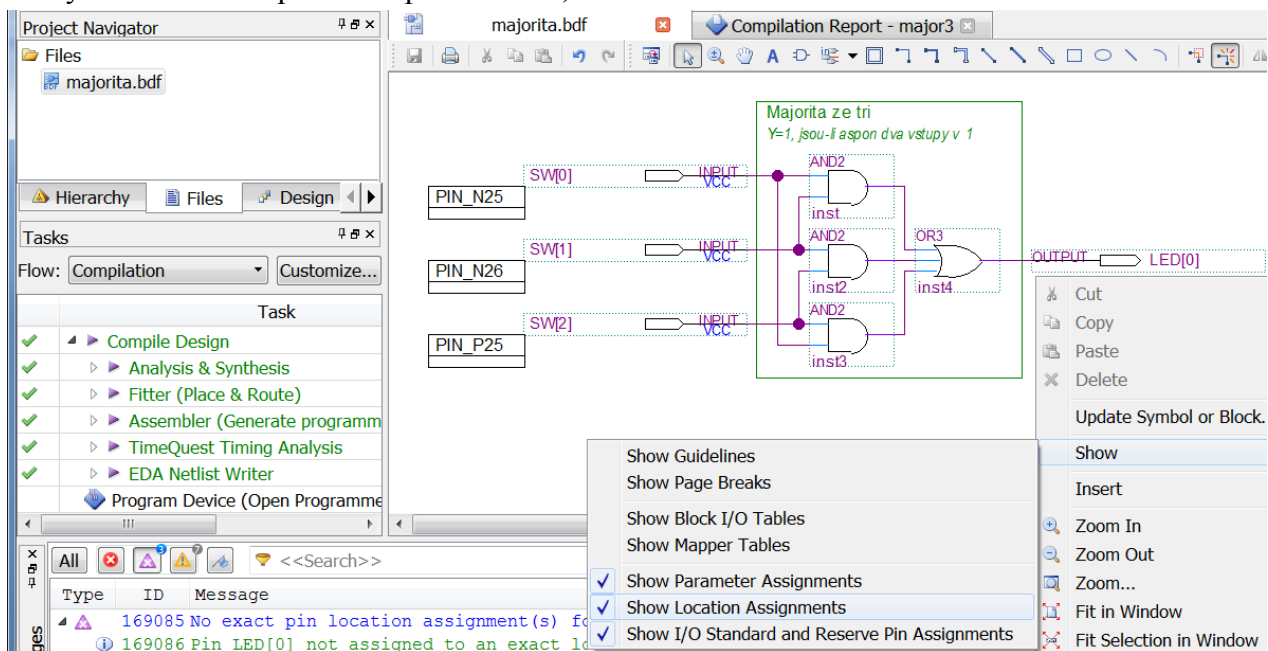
Project Navigator
Files
majorita.bdf
Hierarchy
Files
Design
Tasks
Flow: Compilation
Customize...
Task
Compile Design
Analysis & Synthesis
Fitter (Place & Route)
Assembler (Generate programm
TimeQuest Timing Analysis
EDA Netlist Writer
Program Device (Open Programme

majorita.bdf
Compilation Report - major3

Majorita ze tri
Y=1, jsou-li aspon dva vstupy v 1
PIN_N25
PIN_N26
PIN_P25
SW[0]
SW[1]
SW[2]
INPUT
VCC
INPUT
VCC
INPUT
VCC
AND2
inst
AND2
inst2
AND2
inst3
OR3
inst4
OUTPUT
LED[0]

Cut
Copy
Paste
Delete
Update Symbol or Block.
Show
Insert
Zoom In
Zoom Out
Zoom...
Fit in Window
Fit Selection in Window

Show Guidelines
Show Page Breaks
Show Block I/O Tables
Show Mapper Tables
Show Parameter Assignments
Show Location Assignments
Show I/O Standard and Reserve Pin Assignments

All
<<Search>>
Type ID Message
169085 No exact pin location assignment(s) fo
169086 Pin LED[0] not assigned to an exact lo